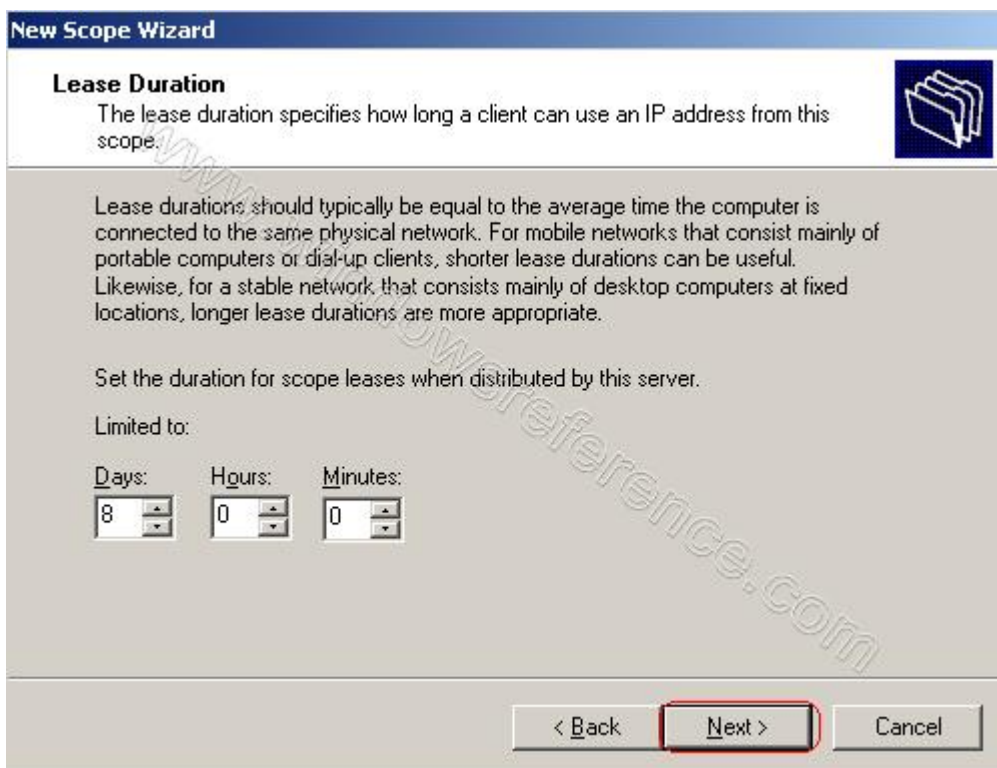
New Scope Wizard

Lease Duration
The lease duration specifies how long a client can use an IP address from this scope.

Lease durations should typically be equal to the average time the computer is connected to the same physical network. For mobile networks that consist mainly of portable computers or dial-up clients, shorter lease durations can be useful. Likewise, for a stable network that consists mainly of desktop computers at fixed locations, longer lease durations are more appropriate.

Set the duration for scope leases when distributed by this server.

Limited to:

Days: 8
Hours: 0
Minutes: 0

www.windowsreference.com

< Back
Next >
Cancel